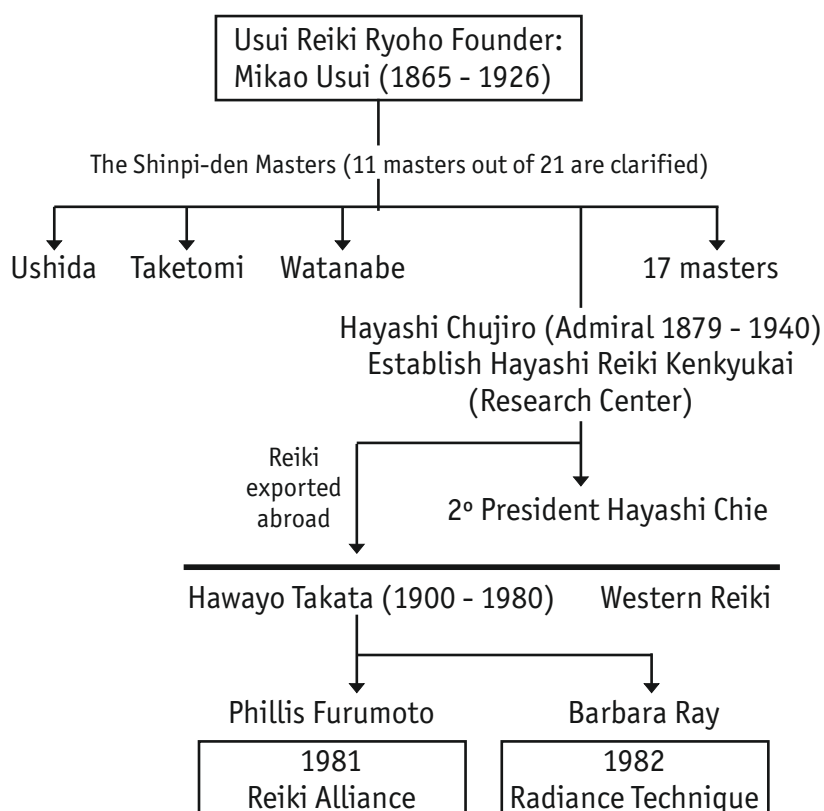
Usui Reiki Ryoho Founder:
Mikao Usui (1865 - 1926)

The Shinpi-den Masters (11 masters out of 21 are clarified)

Ushida Taketomi Watanabe 17 masters

Hayashi Chujiro (Admiral 1879 - 1940)
Establish Hayashi Reiki Kenkyukai
(Research Center)

Reiki exported abroad

2º President Hayashi Chie

Hawayo Takata (1900 - 1980) Western Reiki

Phillis Furumoto Barbara Ray

1981
Reiki Alliance

1982
Radiance Technique